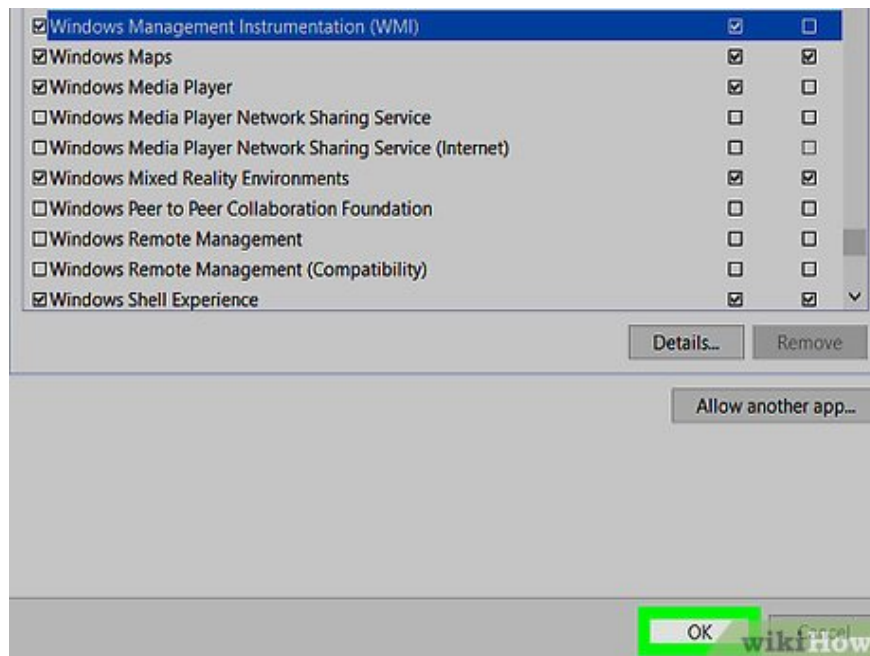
☑ Windows Management Instrumentation (WMI) ☑ ☐
☑ Windows Maps ☑ ☑
☑ Windows Media Player ☑ ☐
☐ Windows Media Player Network Sharing Service ☐ ☐
☐ Windows Media Player Network Sharing Service (Internet) ☐ ☐
☑ Windows Mixed Reality Environments ☑ ☑
☐ Windows Peer to Peer Collaboration Foundation ☐ ☐
☐ Windows Remote Management ☐ ☐
☐ Windows Remote Management (Compatibility) ☐ ☐
☑ Windows Shell Experience ☑ ☑

Details...

Remove

Allow another app...

OK

Cancel

wikiHow